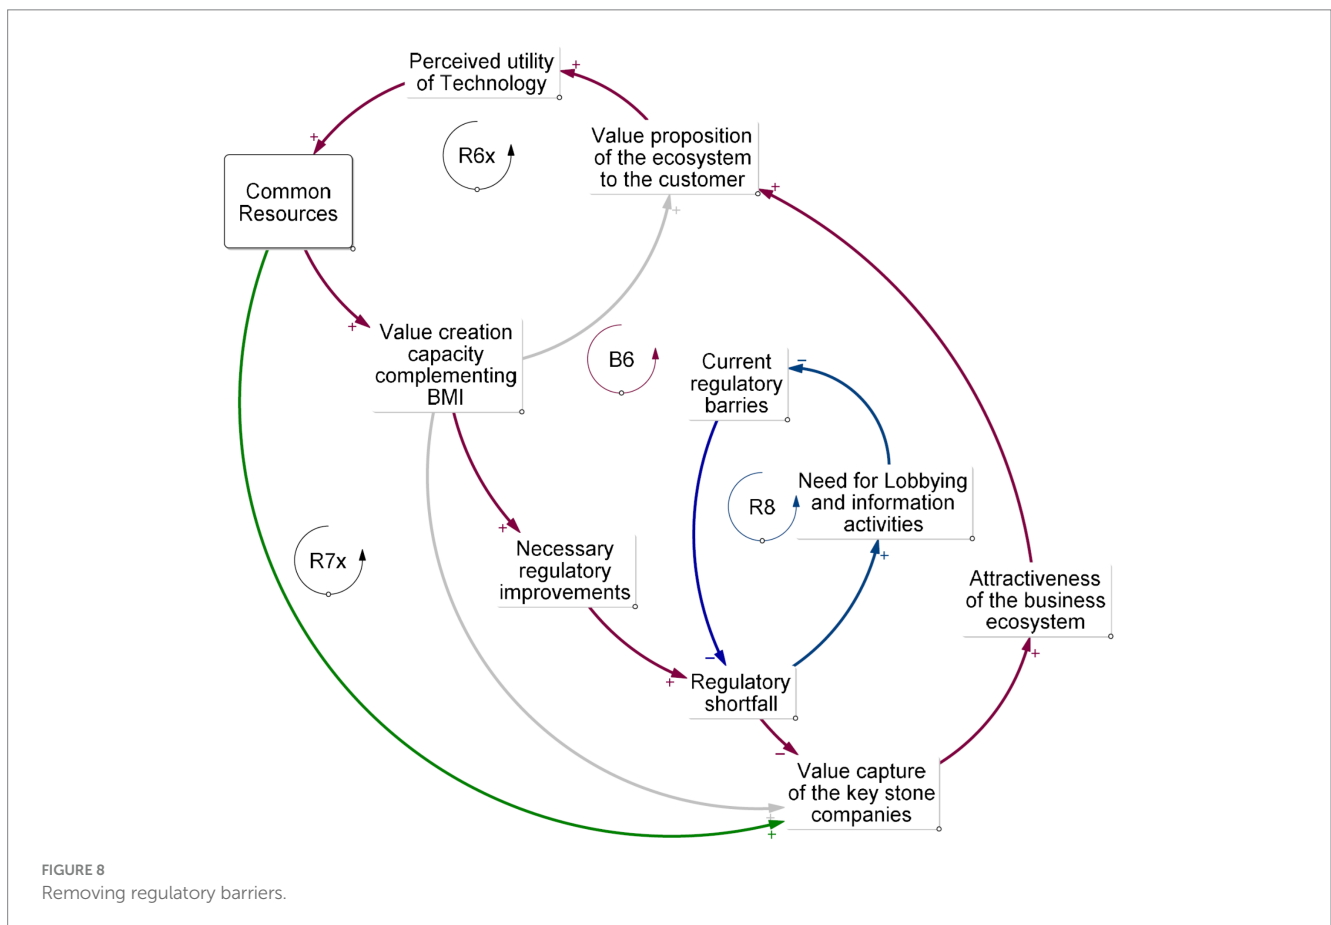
Perceived utility of Technology
+
+
R6x
Value proposition of the ecosystem to the customer
+
Common Resources
+
+
Value creation capacity complementing BMI
B6
Current regulatory barries
−
Need for Lobbying and information activities
R8
+
R7x
+
Necessary regulatory improvements
Attractiveness of the business ecosystem
−
+
Regulatory shortfall
+
−
Value capture of the key stone companies
+

FIGURE 8
Removing regulatory barriers.